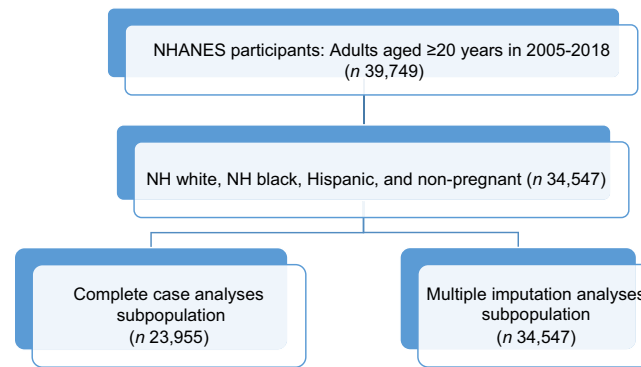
NHANES participants: Adults aged ≥20 years in 2005-2018 ($n$ 39,749)

NH white, NH black, Hispanic, and non-pregnant ($n$ 34,547)

Complete case analyses subpopulation ($n$ 23,955)

Multiple imputation analyses subpopulation ($n$ 34,547)